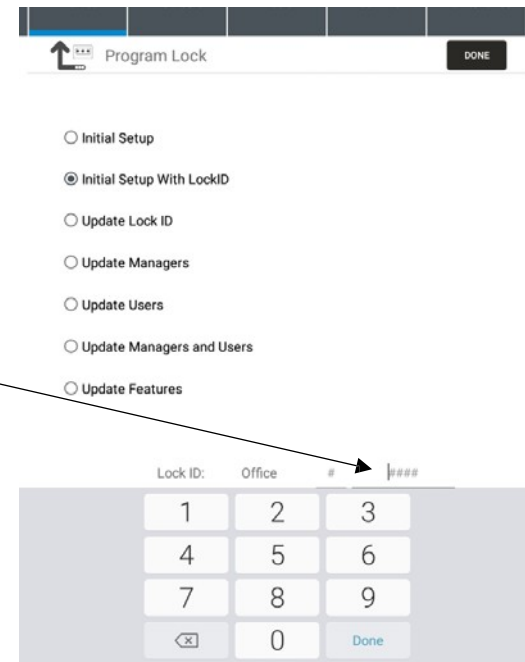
Program Lock

DONE

Initial Setup

Initial Setup With LockID

Update Lock ID

Update Managers

Update Users

Update Managers and Users

Update Features

Lock ID: Office # ####

| 1 | 2 | 3 |
|---|---|---|
| 4 | 5 | 6 |
| 7 | 8 | 9 |
| ⌫ | 0 | Done |